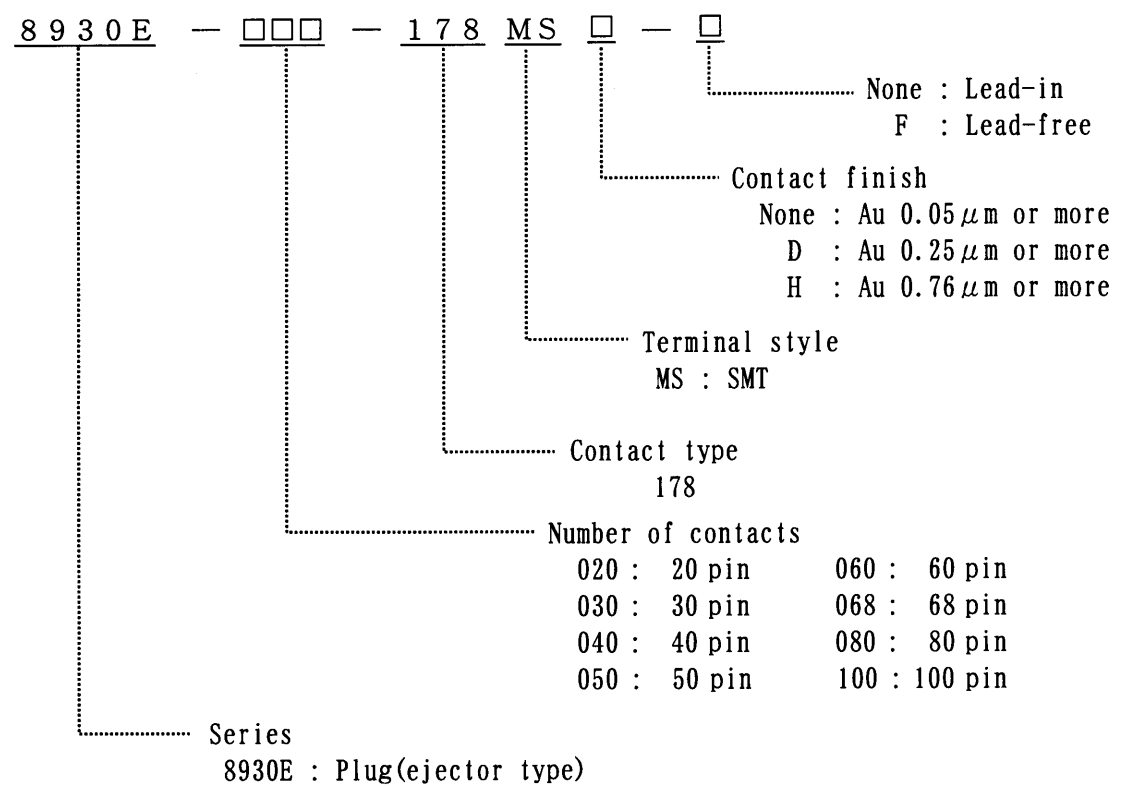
8930E — □□□ — 178 MS □ — □

None : Lead-in
F : Lead-free

Contact finish
None : Au 0.05$\mu$m or more
D : Au 0.25$\mu$m or more
H : Au 0.76$\mu$m or more

Terminal style
MS : SMT

Contact type
178

Number of contacts
020 : 20 pin 060 : 60 pin
030 : 30 pin 068 : 68 pin
040 : 40 pin 080 : 80 pin
050 : 50 pin 100 : 100 pin

Series
8930E : Plug(ejector type)